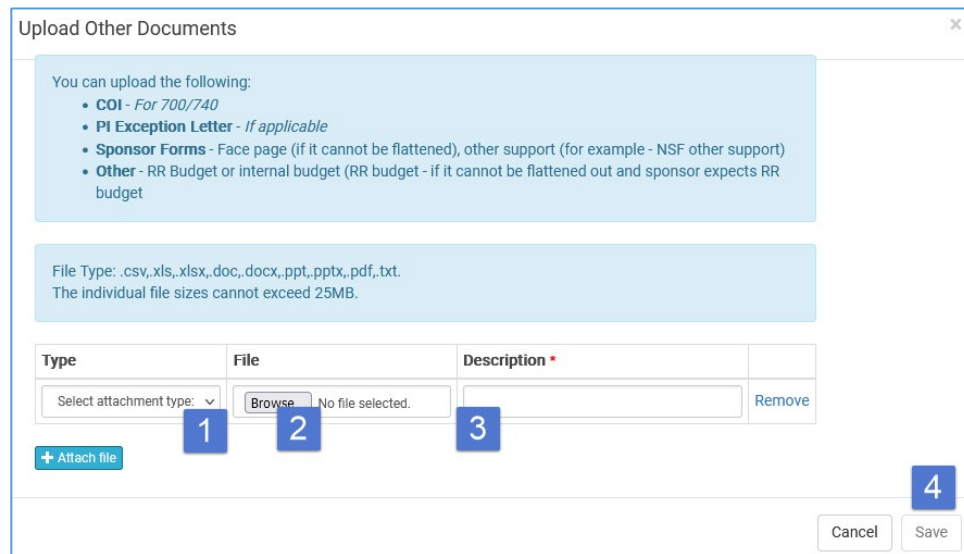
Upload Other Documents

×

You can upload the following:

- **COI** - *For 700/740*
- **PI Exception Letter** - *If applicable*
- **Sponsor Forms** - Face page (if it cannot be flattened), other support (for example - NSF other support)
- **Other** - RR Budget or internal budget (RR budget - if it cannot be flattened out and sponsor expects RR budget

File Type: .csv,.xls,.xlsx,.doc,.docx,.ppt,.pptx,.pdf,.txt.
The individual file sizes cannot exceed 25MB.

| Type | File | Description * | |
|---|---|---|---|
| Select attachment type: | Browse... No file selected. | | Remove |

1 2 3

+ Attach file

4

Cancel Save